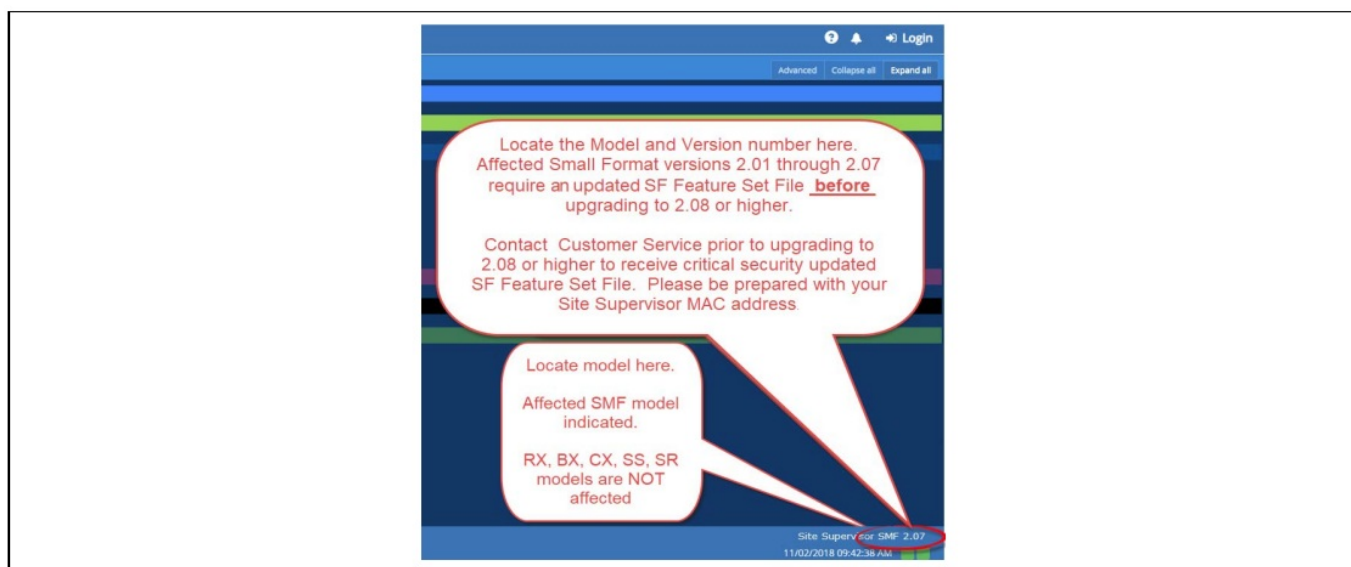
Login

Advanced Collapse all Expand all

Locate the Model and Version number here. Affected Small Format versions 2.01 through 2.07 require an updated SF Feature Set File **before** upgrading to 2.08 or higher.

Contact Customer Service prior to upgrading to 2.08 or higher to receive critical security updated SF Feature Set File. Please be prepared with your Site Supervisor MAC address.

Locate model here.

Affected SMF model indicated.

RX, BX, CX, SS, SR models are NOT affected

Site Supervisor SMF 2.07

11/02/2018 09:42:38 AM